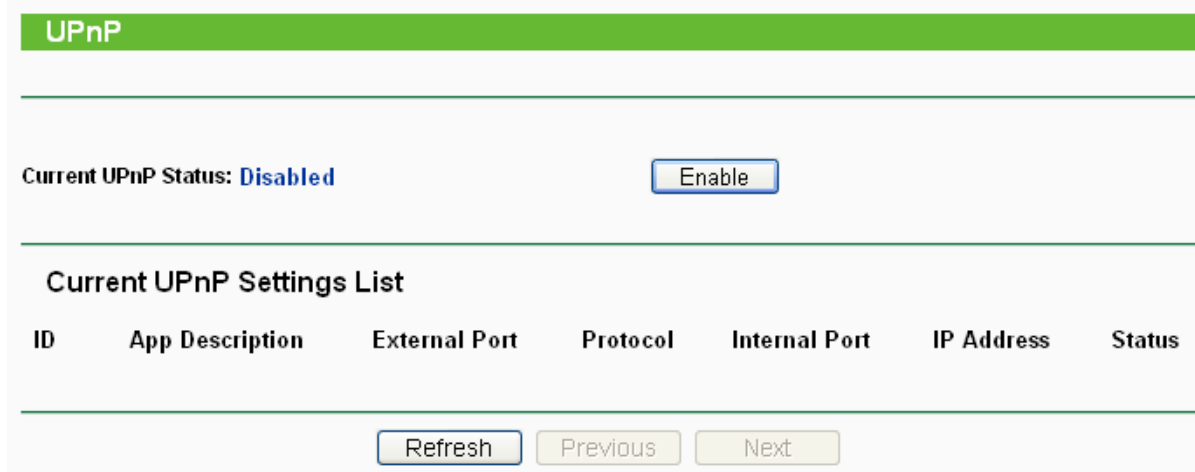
UPnP

Current UPnP Status: Disabled

Enable

Current UPnP Settings List

| ID | App Description | External Port | Protocol | Internal Port | IP Address | Status |
|---|---|---|---|---|---|---|

Refresh Previous Next